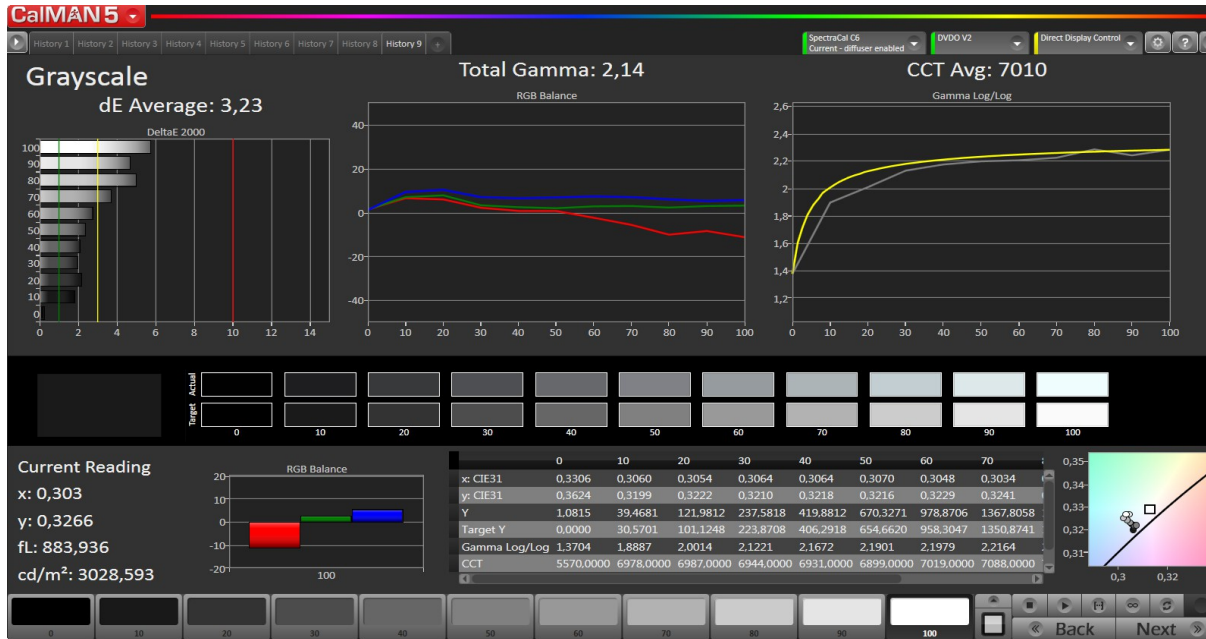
CalMAN 5

History 1 History 2 History 3 History 4 History 5 History 6 History 7 History 8 History 9

SpectraCal C6
Current - diffuser enabled

DVDO V2

Direct Display Control

Grayscale

dE Average: 3,23

Total Gamma: 2,14

CCT Avg: 7010

DeltaE 2000

100
90
80
70
60
50
40
30
20
10
0

0 2 4 6 8 10 12 14

RGB Balance

40
20
0
-20
-40

0 10 20 30 40 50 60 70 80 90 100

Gamma Log/Log

2,6
2,4
2,2
2
1,8
1,6
1,4
1,2

0 10 20 30 40 50 60 70 80 90 100

Actual
Target

0 10 20 30 40 50 60 70 80 90 100

Current Reading

x: 0,303

y: 0,3266

fL: 883,936

cd/m²: 3028,593

RGB Balance

20
10
0
-10
-20

100

| | 0 | 10 | 20 | 30 | 40 | 50 | 60 | 70 |
|---|---|---|---|---|---|---|---|---|
| x: CIE31 | 0,3306 | 0,3060 | 0,3054 | 0,3064 | 0,3064 | 0,3070 | 0,3048 | 0,3034 |
| y: CIE31 | 0,3624 | 0,3199 | 0,3222 | 0,3210 | 0,3218 | 0,3216 | 0,3229 | 0,3241 |
| Y | 1,0815 | 39,4681 | 121,9812 | 237,5818 | 419,8812 | 670,3271 | 978,8706 | 1367,8058 |
| Target Y | 0,0000 | 30,5701 | 101,1248 | 223,8708 | 406,2918 | 654,6620 | 958,3047 | 1350,8741 |
| Gamma Log/Log | 1,3704 | 1,8887 | 2,0014 | 2,1221 | 2,1672 | 2,1901 | 2,1979 | 2,2164 |
| CCT | 5570,0000 | 6978,0000 | 6987,0000 | 6944,0000 | 6931,0000 | 6899,0000 | 7019,0000 | 7088,0000 |

0,35
0,34
0,33
0,32
0,31

0,3 0,32

0 10 20 30 40 50 60 70 80 90 100

Back

Next